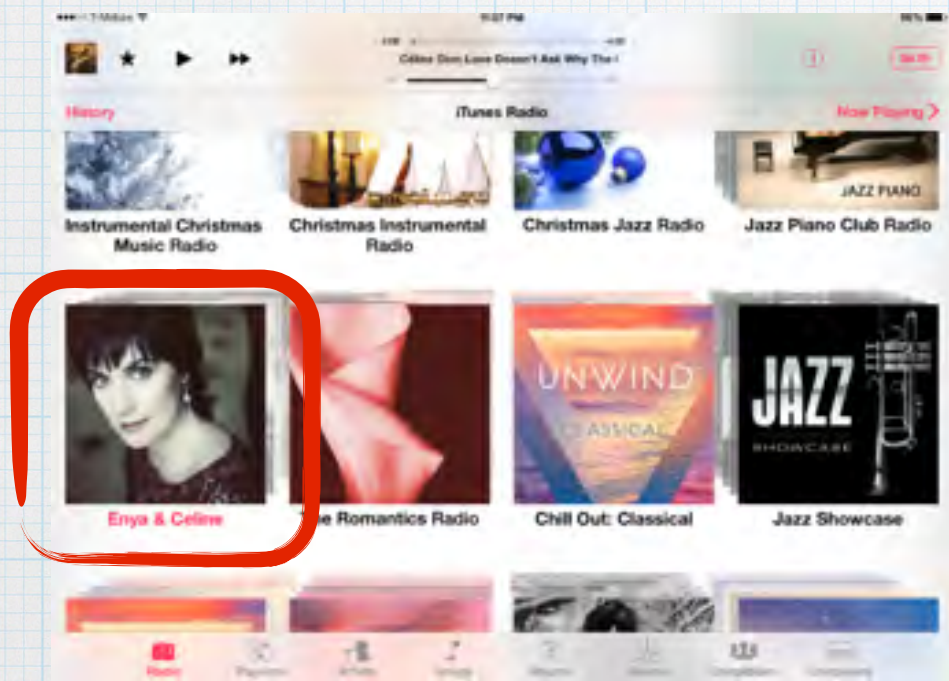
T-Mobile

Céline Dion Love Doesn't Ask Why The

History

iTunes Radio

Now Playing

JAZZ PIANO

Instrumental Christmas Music Radio

Christmas Instrumental Radio

Christmas Jazz Radio

Jazz Piano Club Radio

UNWIND

CLASSICAL

JAZZ

SHOWCASE

Enya & Celine

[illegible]e Romantics Radio

Chill Out: Classical

Jazz Showcase

Radio

Playlists

Artists

Songs

Albums

Genres

Compilations

Composers